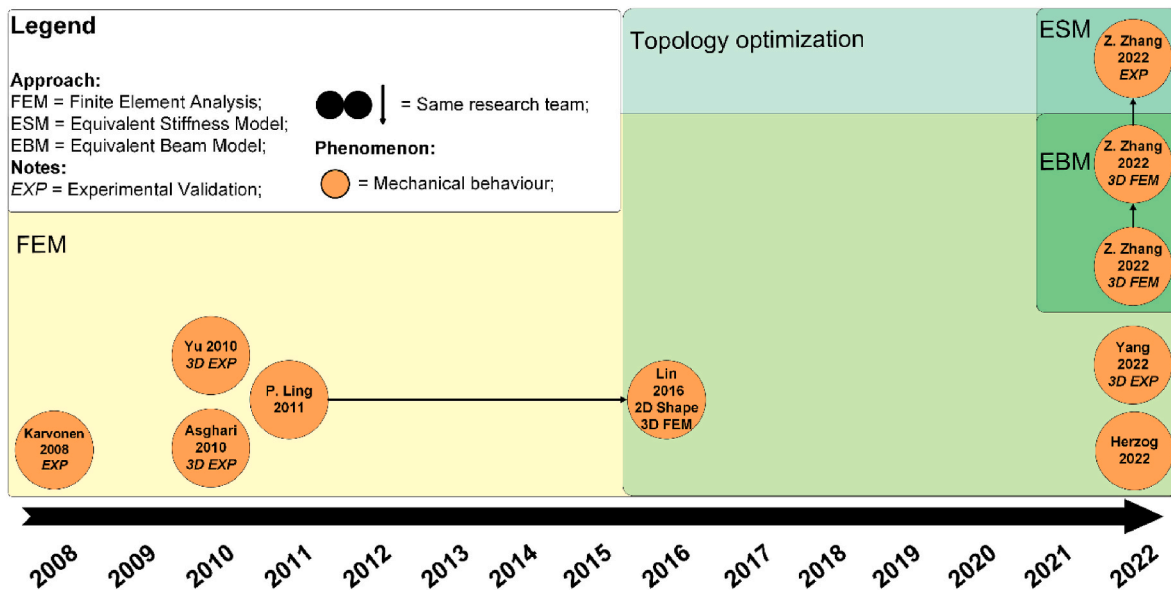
Legend

Approach:
FEM = Finite Element Analysis;
ESM = Equivalent Stiffness Model;
EBM = Equivalent Beam Model;
Notes:
*EXP* = Experimental Validation;

= Same research team;

Phenomenon:
= Mechanical behaviour;

Topology optimization

ESM

EBM

FEM

Z. Zhang 2022 *EXP*

Z. Zhang 2022 *3D FEM*

Z. Zhang 2022 *3D FEM*

Yang 2022 *3D EXP*

Herzog 2022

Yu 2010 *3D EXP*

P. Ling 2011

Asghari 2010 *3D EXP*

Karvonen 2008 *EXP*

Lin 2016 2D Shape 3D FEM

2008 2009 2010 2011 2012 2013 2014 2015 2016 2017 2018 2019 2020 2021 2022